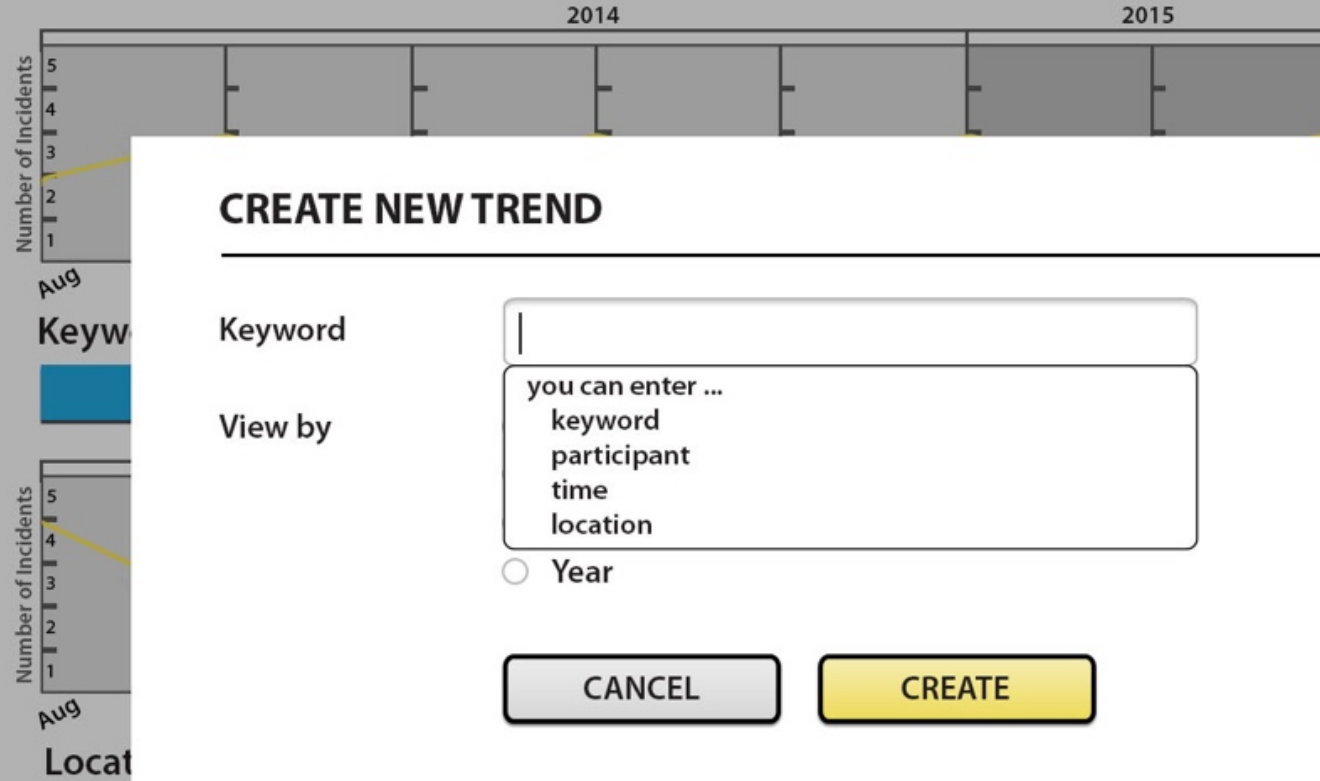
2014

2015

Number of Incidents
5
4
3
2
1
Aug

Keyw

Number of Incidents
5
4
3
2
1
Aug

Locat

CREATE NEW TREND

Keyword

View by

you can enter ...
keyword
participant
time
location

Year

CANCEL

CREATE